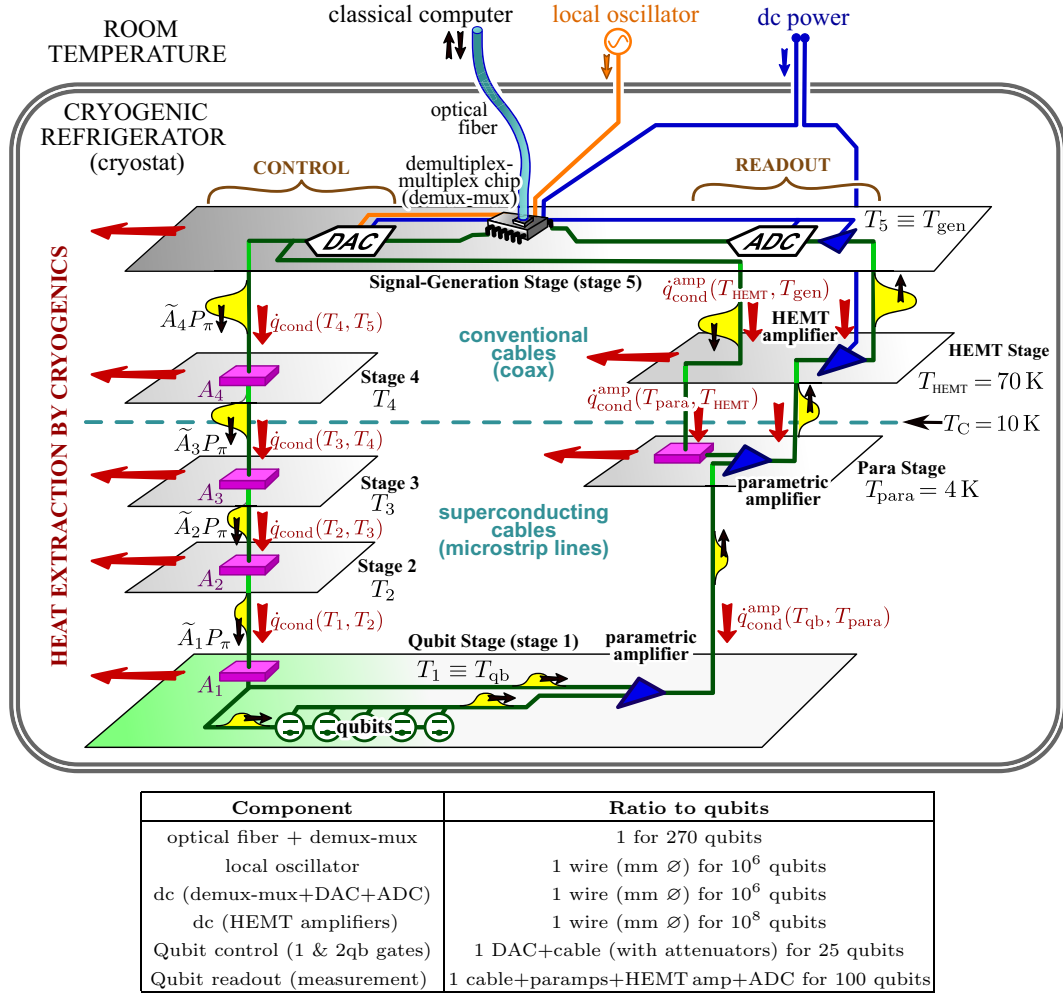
ROOM TEMPERATURE

classical computer

local oscillator

dc power

CRYOGENIC REFRIGERATOR (cryostat)

optical fiber

demultiplex-multiplex chip (demux-mux)

CONTROL

READOUT

DAC

ADC

$T_5 \equiv T_{\rm gen}$

Signal-Generation Stage (stage 5)

$\dot{q}^{\rm amp}_{\rm cond}(T_{\rm HEMT}, T_{\rm gen})$

HEAT EXTRACTION BY CRYOGENICS

$\widetilde{A}_4 P_\pi$

$\dot{q}_{\rm cond}(T_4, T_5)$

conventional cables (coax)

HEMT amplifier

HEMT Stage

$T_{\rm HEMT} = 70\,{\rm K}$

$A_4$

Stage 4

$T_4$

$\dot{q}^{\rm amp}_{\rm cond}(T_{\rm para}, T_{\rm HEMT})$

$T_{\rm C} = 10\,{\rm K}$

$\widetilde{A}_3 P_\pi$

$\dot{q}_{\rm cond}(T_3, T_4)$

$A_3$

Stage 3

$T_3$

parametric amplifier

Para Stage

$T_{\rm para} = 4\,{\rm K}$

$\widetilde{A}_2 P_\pi$

$\dot{q}_{\rm cond}(T_2, T_3)$

superconducting cables (microstrip lines)

$A_2$

Stage 2

$T_2$

$\dot{q}^{\rm amp}_{\rm cond}(T_{\rm qb}, T_{\rm para})$

$\widetilde{A}_1 P_\pi$

$\dot{q}_{\rm cond}(T_1, T_2)$

Qubit Stage (stage 1)

parametric amplifier

$A_1$

$T_1 \equiv T_{\rm qb}$

qubits

| Component | Ratio to qubits |
|---|---|
| optical fiber + demux-mux | 1 for 270 qubits |
| local oscillator | 1 wire (mm ∅) for $10^6$ qubits |
| dc (demux-mux+DAC+ADC) | 1 wire (mm ∅) for $10^6$ qubits |
| dc (HEMT amplifiers) | 1 wire (mm ∅) for $10^8$ qubits |
| Qubit control (1 & 2qb gates) | 1 DAC+cable (with attenuators) for 25 qubits |
| Qubit readout (measurement) | 1 cable+paramps+HEMT amp+ADC for 100 qubits |